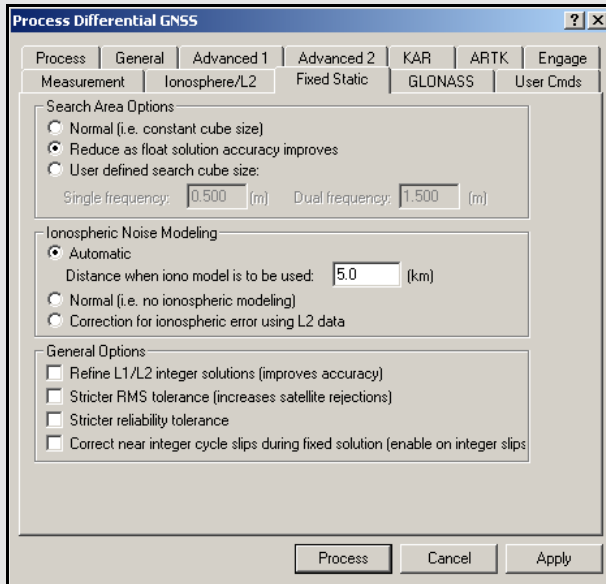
Process Differential GNSS

?

X

Process | General | Advanced 1 | Advanced 2 | KAR | ARTK | Engage

Measurement | Ionosphere/L2 | Fixed Static | GLONASS | User Cmds

Search Area Options

Normal (i.e. constant cube size)

Reduce as float solution accuracy improves

User defined search cube size:

Single frequency: 0.500 (m) Dual frequency: 1.500 (m)

Ionospheric Noise Modeling

Automatic

Distance when iono model is to be used: 5.0 (km)

Normal (i.e. no ionospheric modeling)

Correction for ionospheric error using L2 data

General Options

Refine L1/L2 integer solutions (improves accuracy)

Stricter RMS tolerance (increases satellite rejections)

Stricter reliability tolerance

Correct near integer cycle slips during fixed solution (enable on integer slips

Process

Cancel

Apply